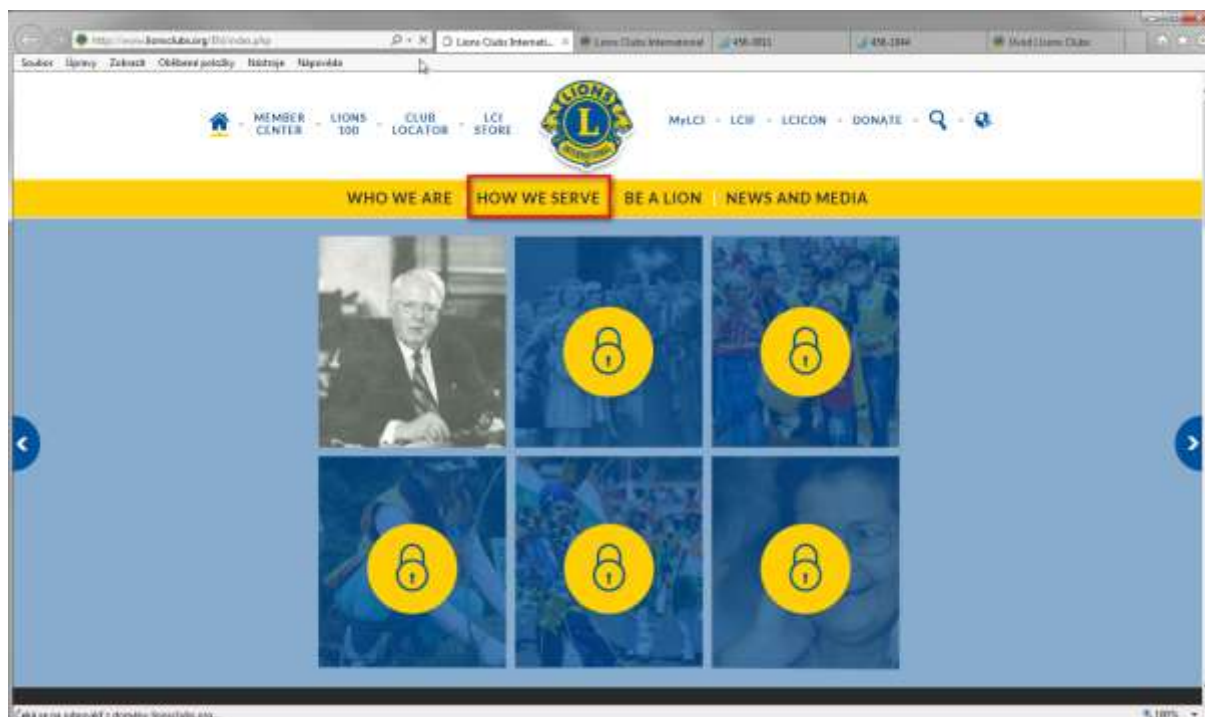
http://www.lionsclubs.org/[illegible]/index.php
Lions Clubs Internati...
Lions Clubs International
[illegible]
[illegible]
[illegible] Lions Clubs

Soubor Úpravy Zobrazit Oblíbené položky Nástroje Nápověda

MEMBER CENTER · LIONS 100 · CLUB LOCATOR · LCI STORE

LIONS INTERNATIONAL

MyLCI · LCIF · LCICON · DONATE

WHO WE ARE HOW WE SERVE BE A LION NEWS AND MEDIA

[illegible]

100%